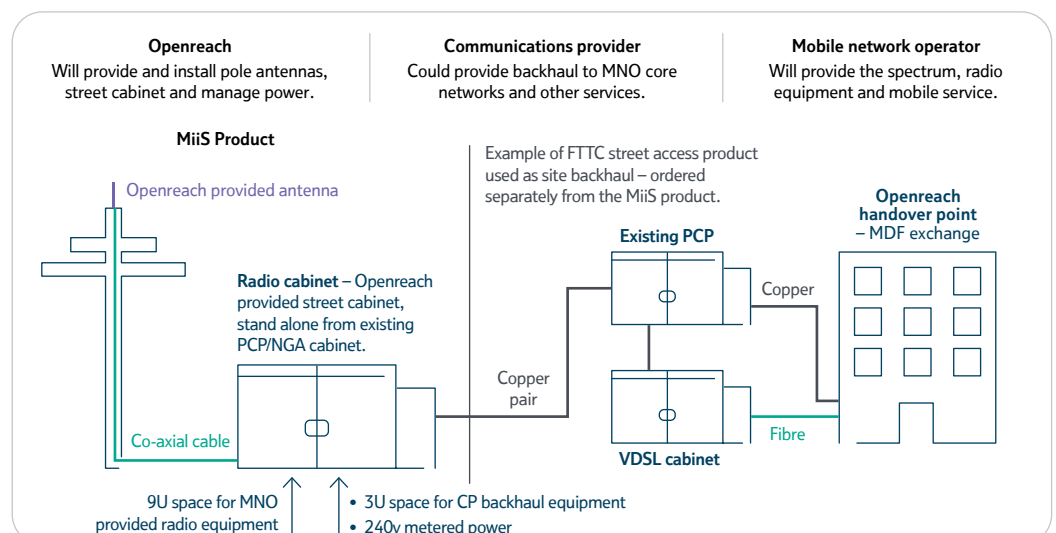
Openreach
Will provide and install pole antennas, street cabinet and manage power.

Communications provider
Could provide backhaul to MNO core networks and other services.

Mobile network operator
Will provide the spectrum, radio equipment and mobile service.

MiiS Product

Openreach provided antenna

Example of FTTC street access product used as site backhaul – ordered separately from the MiiS product.

Openreach handover point – MDF exchange

Existing PCP

Radio cabinet – Openreach provided street cabinet, stand alone from existing PCP/NGA cabinet.

Copper

Copper pair

Co-axial cable

Fibre

VDSL cabinet

9U space for MNO provided radio equipment

• 3U space for CP backhaul equipment
• 240v metered power